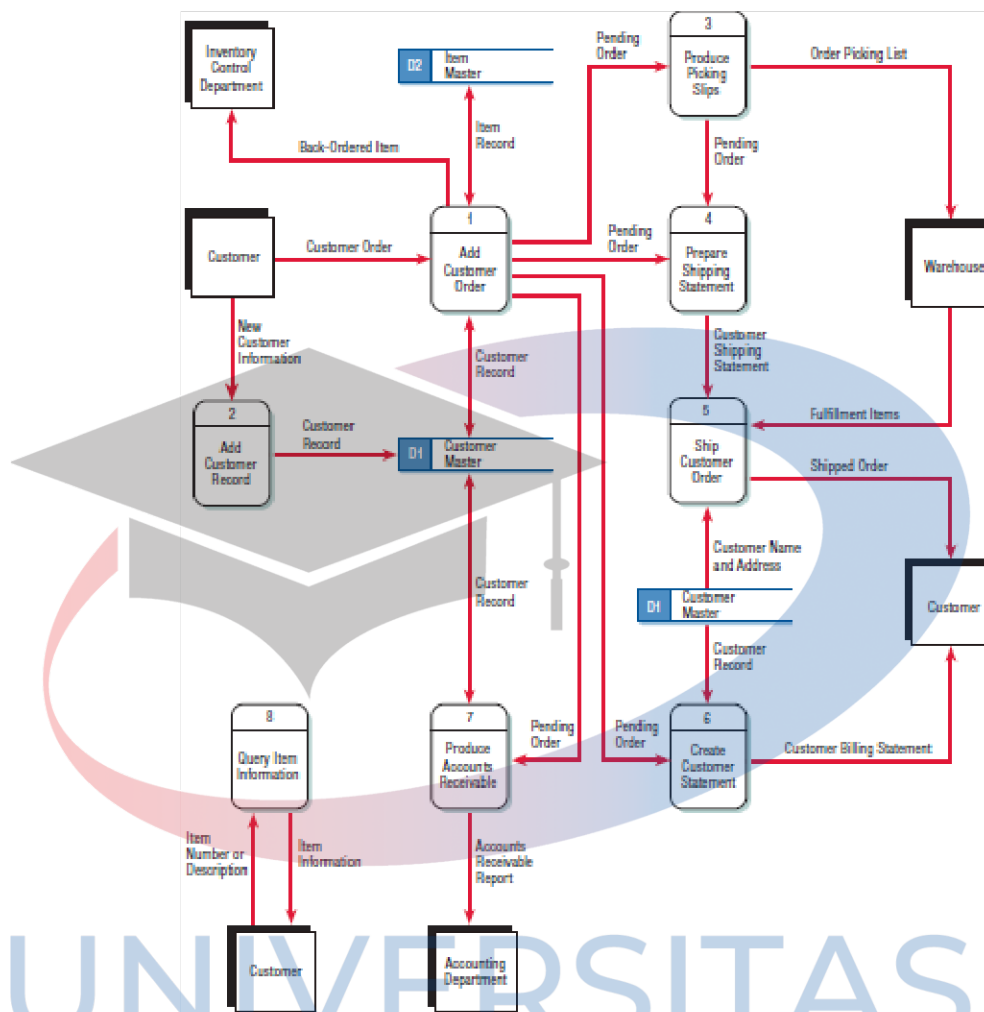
Inventory Control Department

D2 Item Master

Pending Order

3
Produce Picking Slips

Order Picking List

Back-Ordered Item

Item Record

Pending Order

Customer

Customer Order

1
Add Customer Order

Pending Order

4
Prepare Shipping Statement

Warehouse

New Customer Information

Customer Record

Customer Shipping Statement

2
Add Customer Record

Customer Record

D1 Customer Master

5
Ship Customer Order

Fulfillment Items

Shipped Order

Customer Record

Customer Name and Address

D1 Customer Master

Customer

Customer Record

8
Query Item Information

7
Produce Accounts Receivable

Pending Order

Pending Order

6
Create Customer Statement

Customer Billing Statement

Item Number or Description

Item Information

Accounts Receivable Report

Customer

Accounting Department

UNIVERSITAS